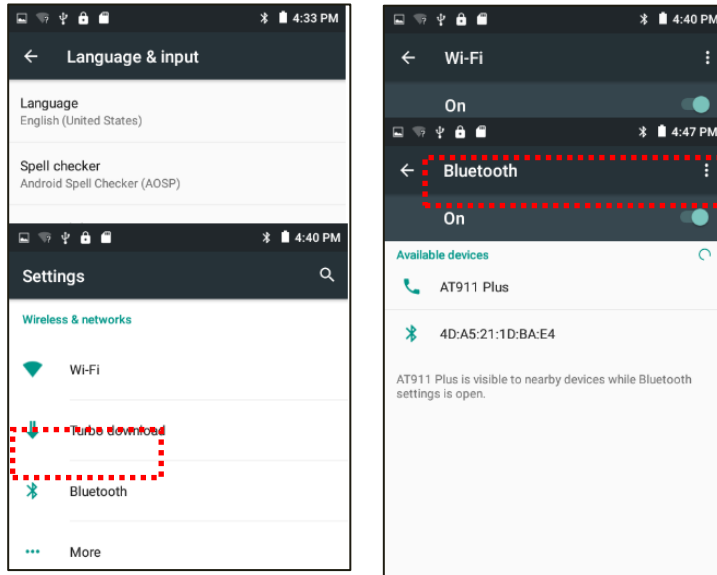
4:33 PM

Language & input

Language
English (United States)

Spell checker
Android Spell Checker (AOSP)

4:40 PM

Settings

Wireless & networks

Wi-Fi

Turbo download

Bluetooth

More

4:40 PM

Wi-Fi

On

4:47 PM

Bluetooth

On

Available devices

AT911 Plus

4D:A5:21:1D:BA:E4

AT911 Plus is visible to nearby devices while Bluetooth settings is open.